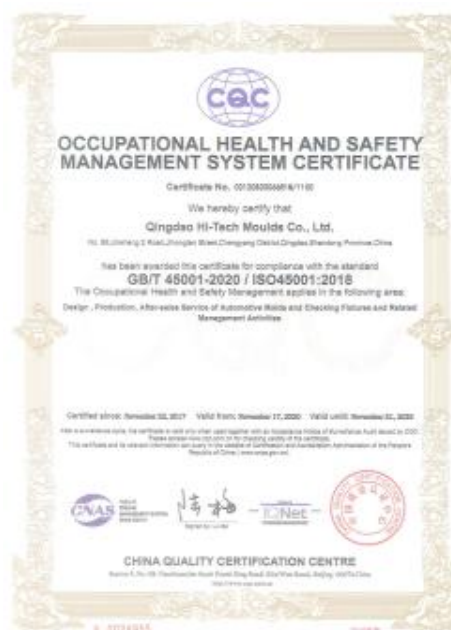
CQC

OCCUPATIONAL HEALTH AND SAFETY MANAGEMENT SYSTEM CERTIFICATE

Certificate No. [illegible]

We hereby certify that

Qingdao Hi-Tech Moulds Co., Ltd.

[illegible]

has been awarded this certificate for compliance with the standard

GB/T 45001-2020 / ISO45001:2018

The Occupational Health and Safety Management applies in the following area:

Design , Production, After-sales Service of Automotive Molds and Checking Fixtures and Related Management Activities

Certified since: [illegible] Valid from: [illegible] Valid until: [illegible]

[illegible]

CNAS

IQNet

CHINA QUALITY CERTIFICATION CENTRE

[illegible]